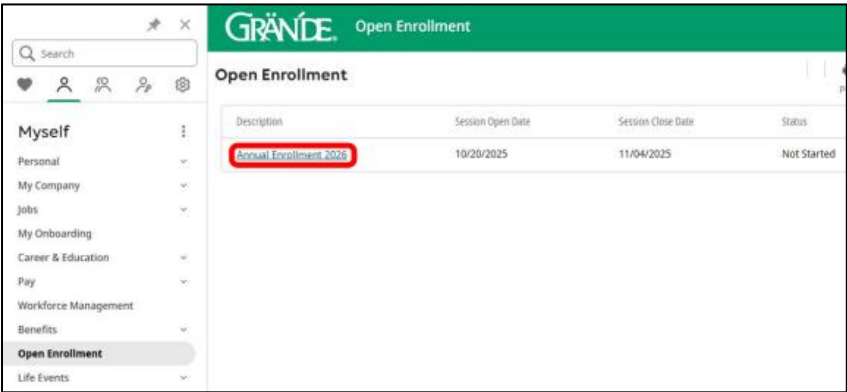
Search

Myself

Personal

My Company

Jobs

My Onboarding

Career & Education

Pay

Workforce Management

Benefits

Open Enrollment

Life Events

GRÄNDE. Open Enrollment

Open Enrollment

| Description | Session Open Date | Session Close Date | Status |
|---|---|---|---|
| Annual Enrollment 2026 | 10/20/2025 | 11/04/2025 | Not Started |